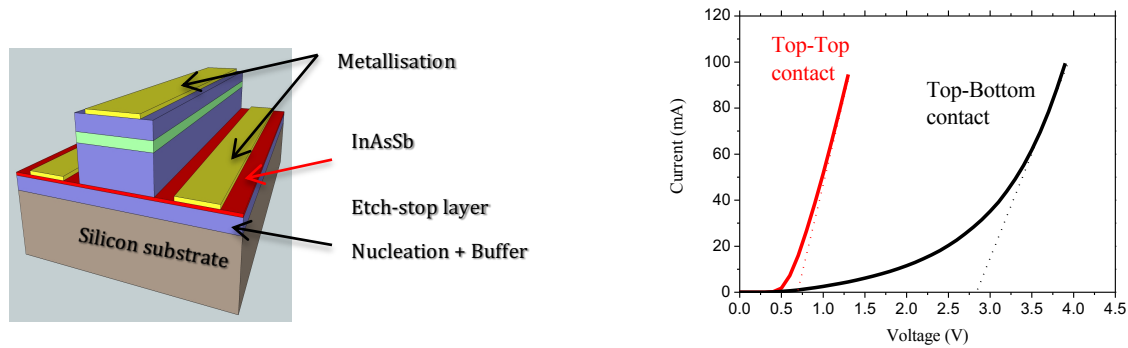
Metallisation

InAsSb

Etch-stop layer

Silicon substrate

Nucleation + Buffer

Top-Top contact

Top-Bottom contact

120
100
80
60
40
20
0

Current (mA)

0.0 0.5 1.0 1.5 2.0 2.5 3.0 3.5 4.0 4.5

Voltage (V)